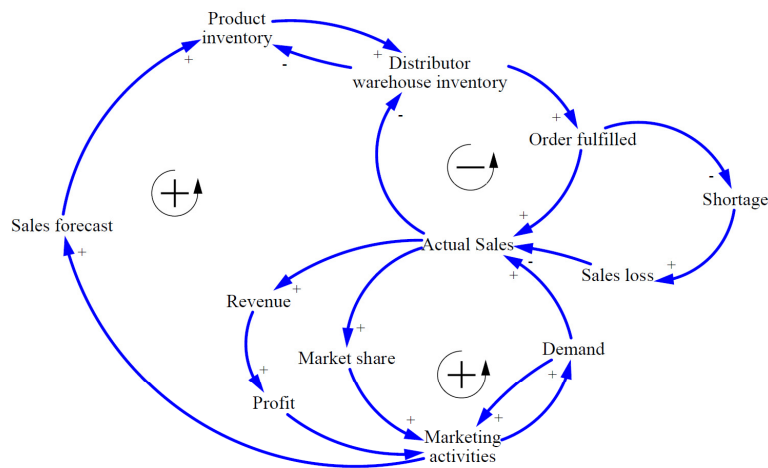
Product inventory

+

-

+

Distributor warehouse inventory

-

+

Order fulfilled

+

-

Shortage

+

Sales forecast

+

Actual Sales

-

+

Sales loss

Revenue

+

+

Market share

Demand

+

Profit

+

+

+

Marketing activities